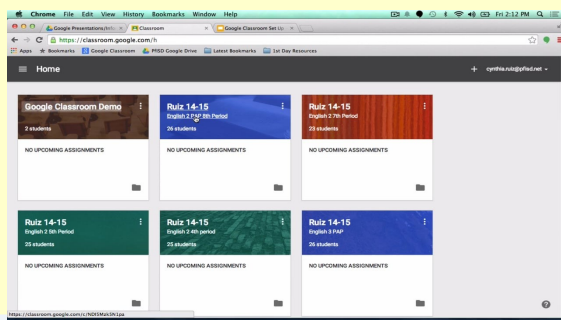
Chrome File Edit View History Bookmarks Window Help

Fri 2:12 PM

Google Presentations/In ×
Classroom ×
Google Classroom Set Up ×

https://classroom.google.com/h

Apps Bookmarks Google Classroom PfISD Google Drive Latest Bookmarks 1st Day Resources

Home

cynthia.ruiz@pfisd.net

Google Classroom Demo
2 students
NO UPCOMING ASSIGNMENTS

Ruiz 14-15
English 2 PAP 8th Period
26 students
NO UPCOMING ASSIGNMENTS

Ruiz 14-15
English 2 7th Period
23 students
NO UPCOMING ASSIGNMENTS

Ruiz 14-15
English 2 5th Period
25 students
NO UPCOMING ASSIGNMENTS

Ruiz 14-15
English 2 4th period
25 students
NO UPCOMING ASSIGNMENTS

Ruiz 14-15
English 3 PAP
26 students
NO UPCOMING ASSIGNMENTS

https://classroom.google.com/c/NDI5Mzk3Njpa

?